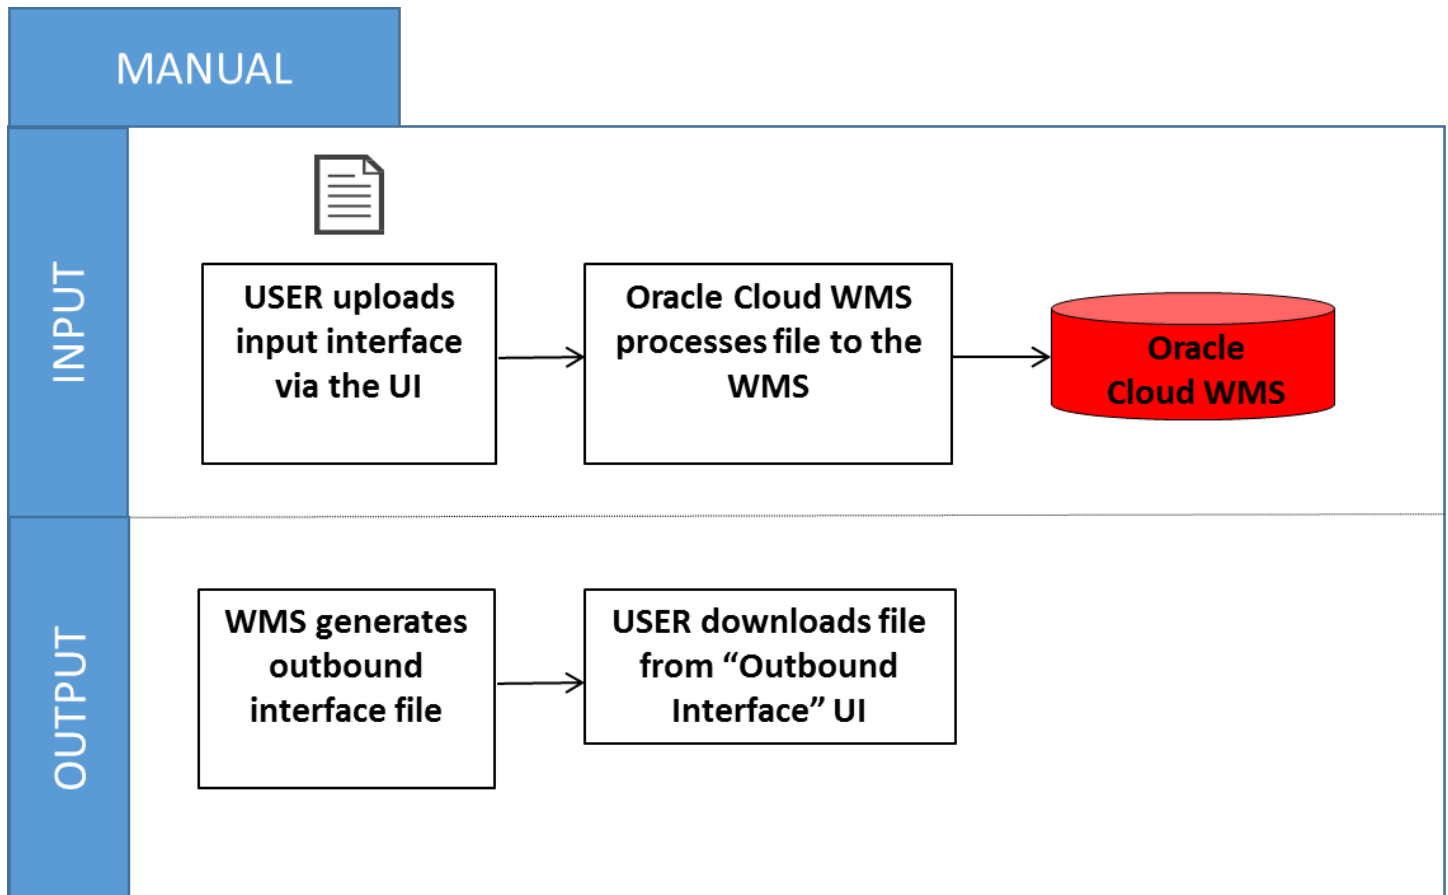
MANUAL

INPUT

USER uploads input interface via the UI

Oracle Cloud WMS processes file to the WMS

Oracle Cloud WMS

OUTPUT

WMS generates outbound interface file

USER downloads file from “Outbound Interface” UI